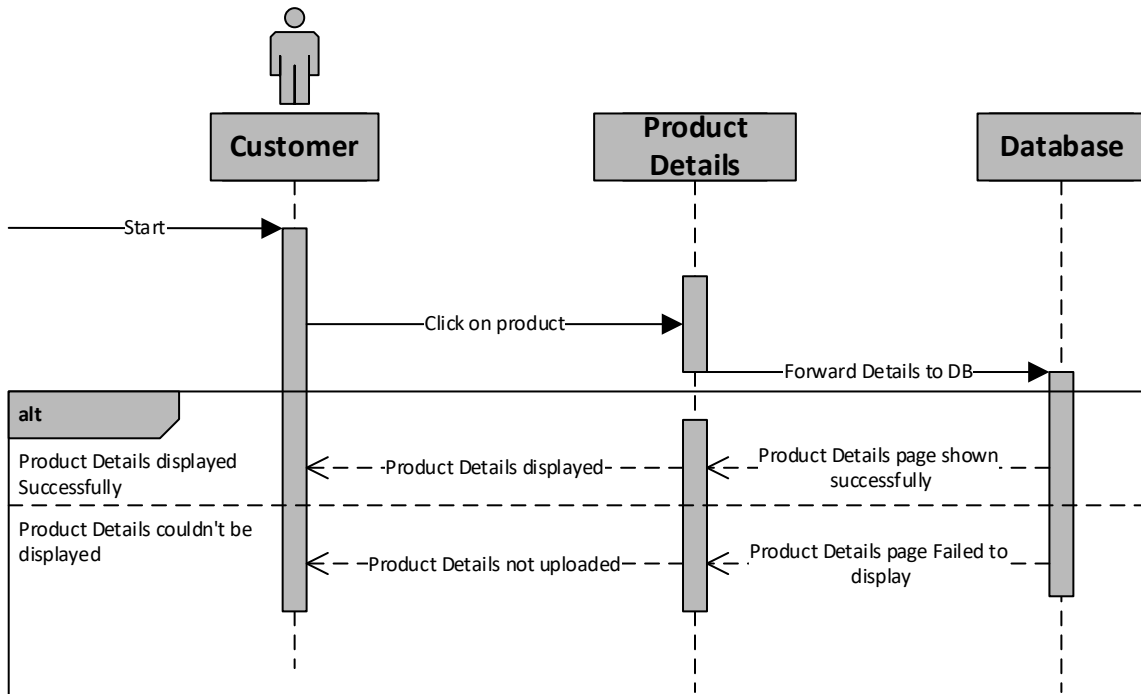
Customer

Product Details

Database

Start

Click on product

Forward Details to DB

alt

Product Details displayed Successfully

Product Details displayed

Product Details page shown successfully

Product Details couldn't be displayed

Product Details not uploaded

Product Details page Failed to display